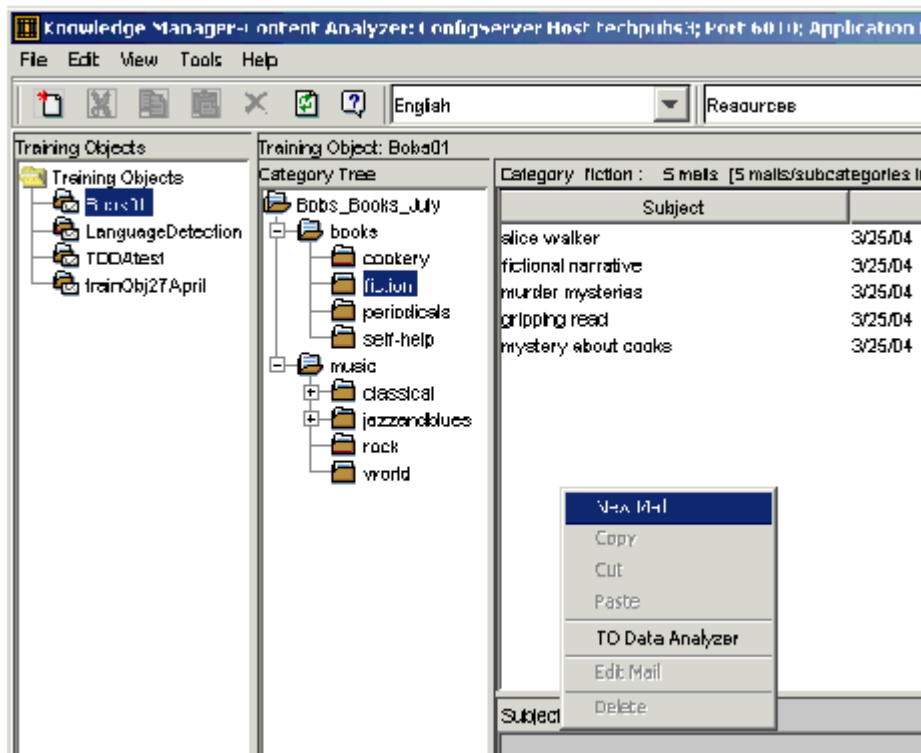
Knowledge Manager-Content Analyzer: Configserver Host techpubs3; Port 6010; Application

File Edit View Tools Help

English

Resources

Training Objects

Training Objects

Bobs01

LanguageDetection

TODAtest

trainObj27April

Training Object: Bobs01

Category Tree

Bobs_Books_July

books

cookery

fiction

periodicals

self-help

music

classical

jazzandblues

rock

world

Category fiction : 5 mails [5 mails/subcategories i

| Subject | |
|---|---|
| alice walker | 3/25/04 |
| fictional narrative | 3/25/04 |
| murder mysteries | 3/25/04 |
| gripping read | 3/25/04 |
| mystery about cooks | 3/25/04 |

New Mail

Copy

Cut

Paste

TO Data Analyzer

Edit Mail

Delete

Subject